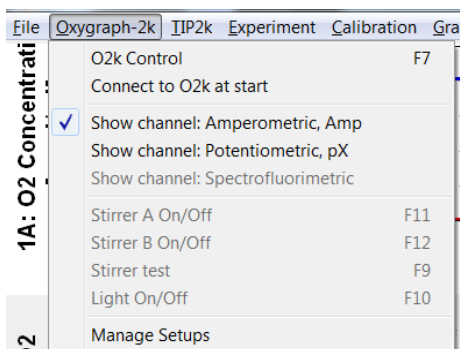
File Oxygraph-2k TIP2k Experiment Calibration Gra

1A: O2 Concentrati

O2k Control F7
Connect to O2k at start

✓ Show channel: Amperometric, Amp
Show channel: Potentiometric, pX
Show channel: Spectrofluorimetric

Stirrer A On/Off F11
Stirrer B On/Off F12
Stirrer test F9
Light On/Off F10

Manage Setups

2